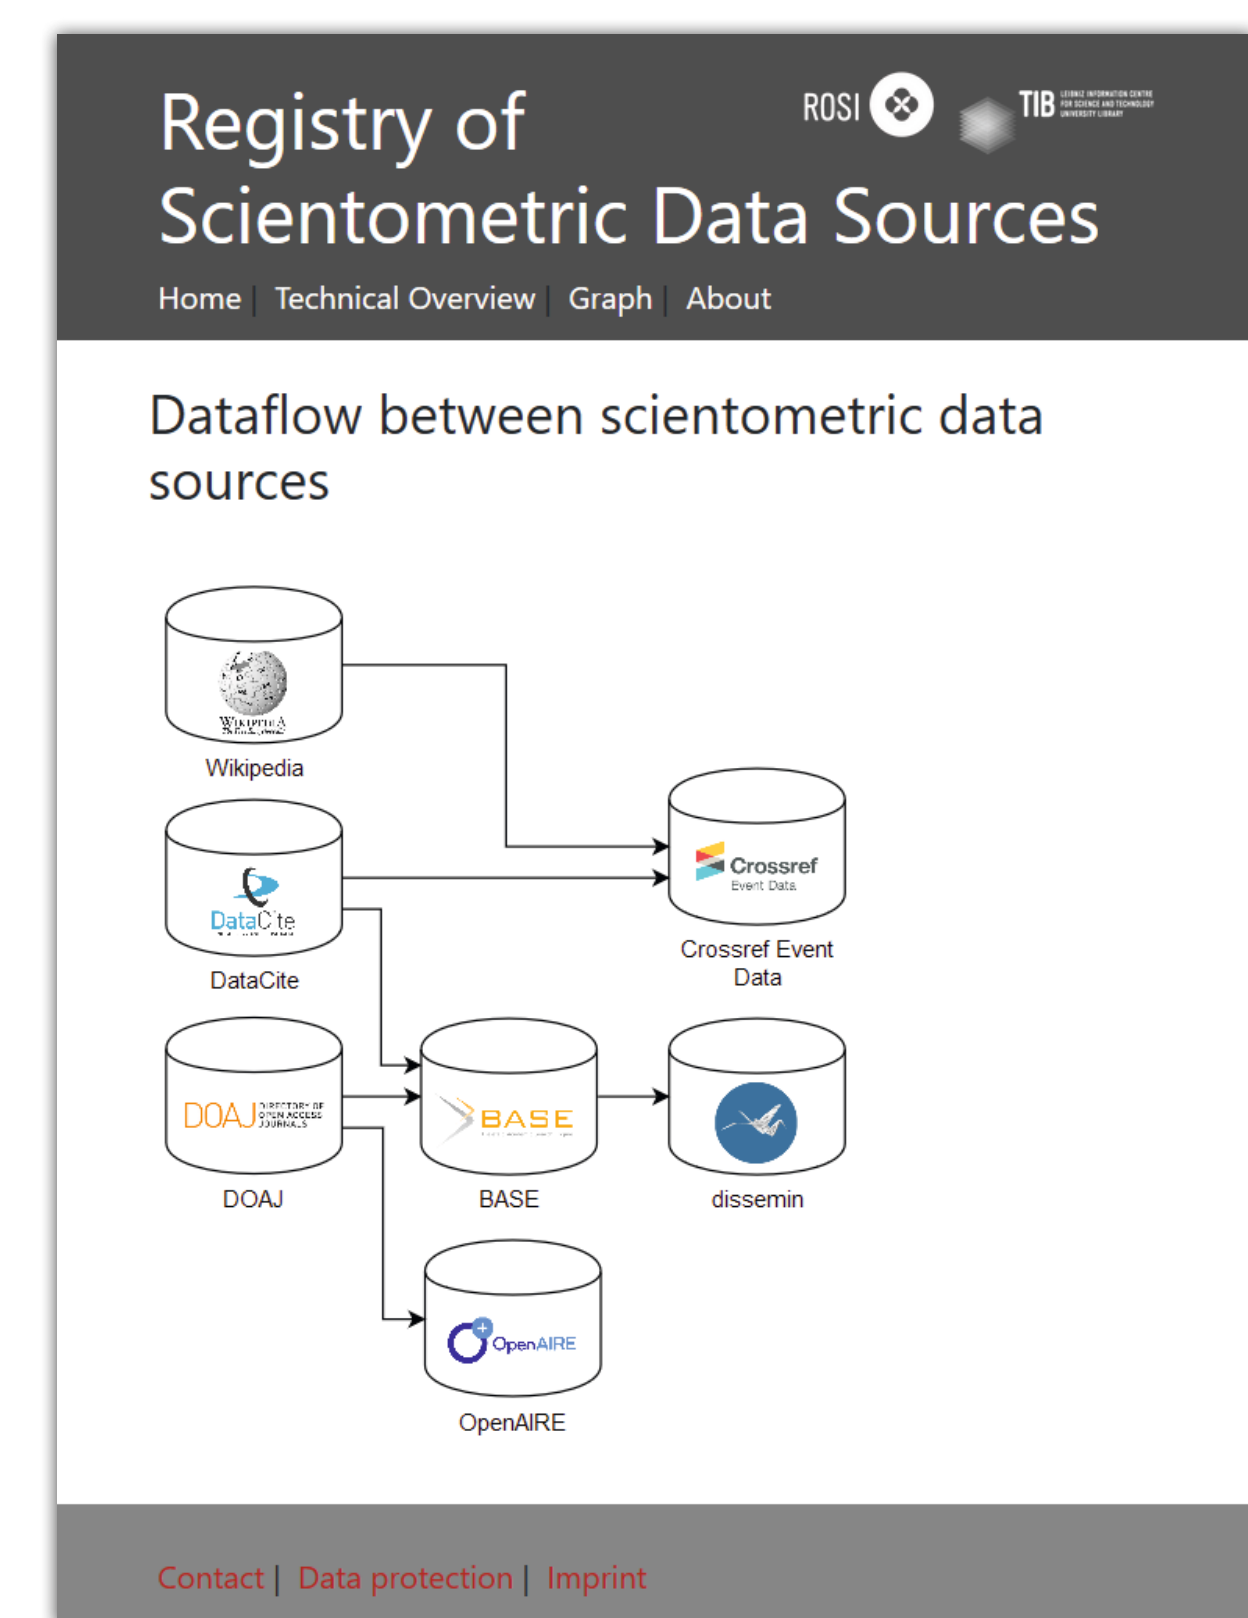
Registry of Scientometric Data Sources

ROSI

TIB LEIBNIZ INFORMATION CENTRE FOR SCIENCE AND TECHNOLOGY UNIVERSITY LIBRARY

Home | Technical Overview | Graph | About

Dataflow between scientometric data sources

WIKIPEDIA

Wikipedia

DataCite

DataCite

Crossref Event Data

Crossref Event Data

DOAJ DIRECTORY OF OPEN ACCESS JOURNALS

DOAJ

BASE

BASE

dissemin

OpenAIRE

OpenAIRE

Contact | Data protection | Imprint